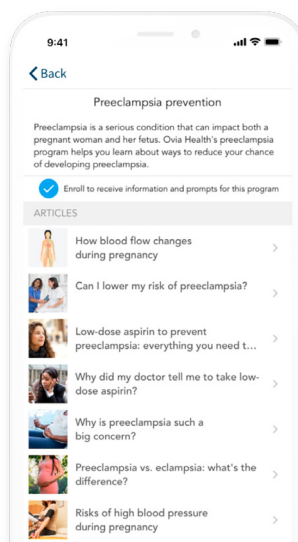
9:41

Back

Preeclampsia prevention

Preeclampsia is a serious condition that can impact both a pregnant woman and her fetus. Ovia Health's preeclampsia program helps you learn about ways to reduce your chance of developing preeclampsia.

Enroll to receive information and prompts for this program

ARTICLES

How blood flow changes during pregnancy

Can I lower my risk of preeclampsia?

Low-dose aspirin to prevent preeclampsia: everything you need t...

Why did my doctor tell me to take low-dose aspirin?

Why is preeclampsia such a big concern?

Preeclampsia vs. eclampsia: what's the difference?

Risks of high blood pressure during pregnancy